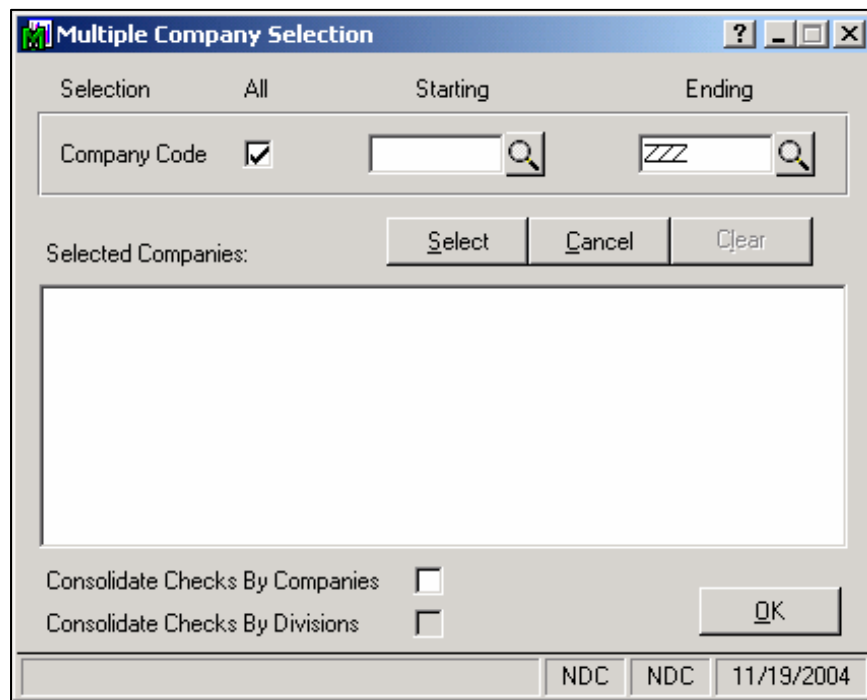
Multiple Company Selection

? _ □ X

Selection All Starting Ending

Company Code ☑ ZZZ

Selected Companies: Select Cancel Clear

Consolidate Checks By Companies

Consolidate Checks By Divisions

OK

NDC NDC 11/19/2004